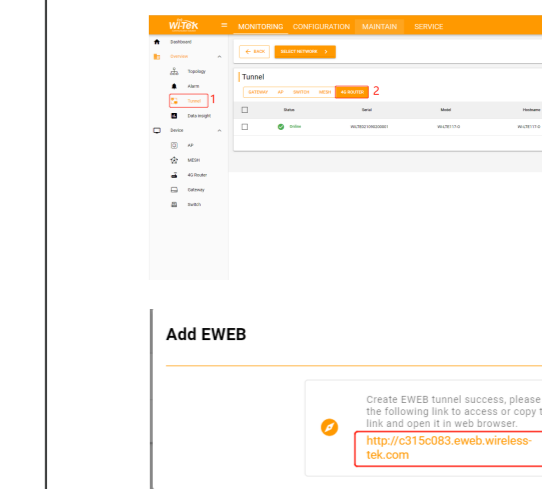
Wi-Tek MONITORING CONFIGURATION MAINTAIN SERVICE

Dashboard
Overview
Topology
Alarm
Tunnel 1
Data Insight
Device
AP
MESH
4G Router
Gateway
Switch

← BACK SELECT NETWORK >

Tunnel
GATEWAY AP SWITCH MESH 4G ROUTER 2

| | Status | Serial | Model | Hostname |
|---|---|---|---|---|
| | Online | WILTE021090200001 | WI-LTE117-O | WI-LTE117-O |

Add EWEB

Create EWEB tunnel success, please the following link to access or copy t link and open it in web browser.
http://c315c083.eweb.wireless-tek.com